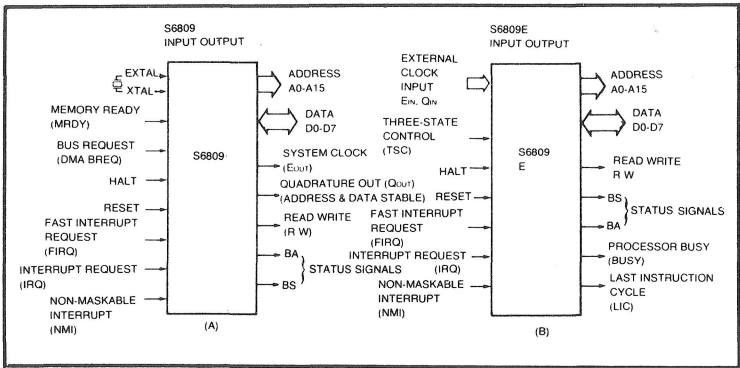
S6809
INPUT OUTPUT

EXTAL
XTAL

MEMORY READY
(MRDY)

BUS REQUEST
(DMA BREQ)

HALT

RESET

FAST INTERRUPT
REQUEST
(FIRQ)

INTERRUPT REQUEST
(IRQ)

NON-MASKABLE
INTERRUPT
(NMI)

S6809

ADDRESS
A0-A15

DATA
D0-D7

SYSTEM CLOCK
($E_{OUT}$)

QUADRATURE OUT ($Q_{OUT}$)
(ADDRESS & DATA STABLE)

READ WRITE
(R W)

BA

BS

STATUS SIGNALS

(A)

S6809E
INPUT OUTPUT

EXTERNAL
CLOCK
INPUT
$E_{IN}$, $Q_{IN}$

THREE-STATE
CONTROL
(TSC)

HALT

RESET

FAST INTERRUPT
REQUEST
(FIRQ)

INTERRUPT REQUEST
(IRQ)

NON-MASKABLE
INTERRUPT
(NMI)

S6809
E

ADDRESS
A0-A15

DATA
D0-D7

READ WRITE
R W

BS

BA

STATUS SIGNALS

PROCESSOR BUSY
(BUSY)

LAST INSTRUCTION
CYCLE
(LIC)

(B)